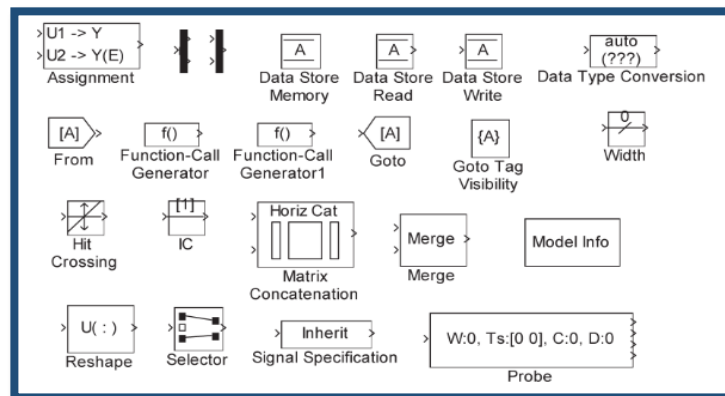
U1 -> Y
U2 -> Y(E)
Assignment

A
Data Store Memory

A
Data Store Read

A
Data Store Write

auto
(???)
Data Type Conversion

[A]
From

f()
Function-Call Generator

f()
Function-Call Generator1

[A]
Goto

{A}
Goto Tag Visibility

0
Width

Hit Crossing

[1]
IC

Horiz Cat
Matrix Concatenation

Merge
Merge

Model Info

U( : )
Reshape

Selector

Inherit
Signal Specification

W:0, Ts:[0 0], C:0, D:0
Probe